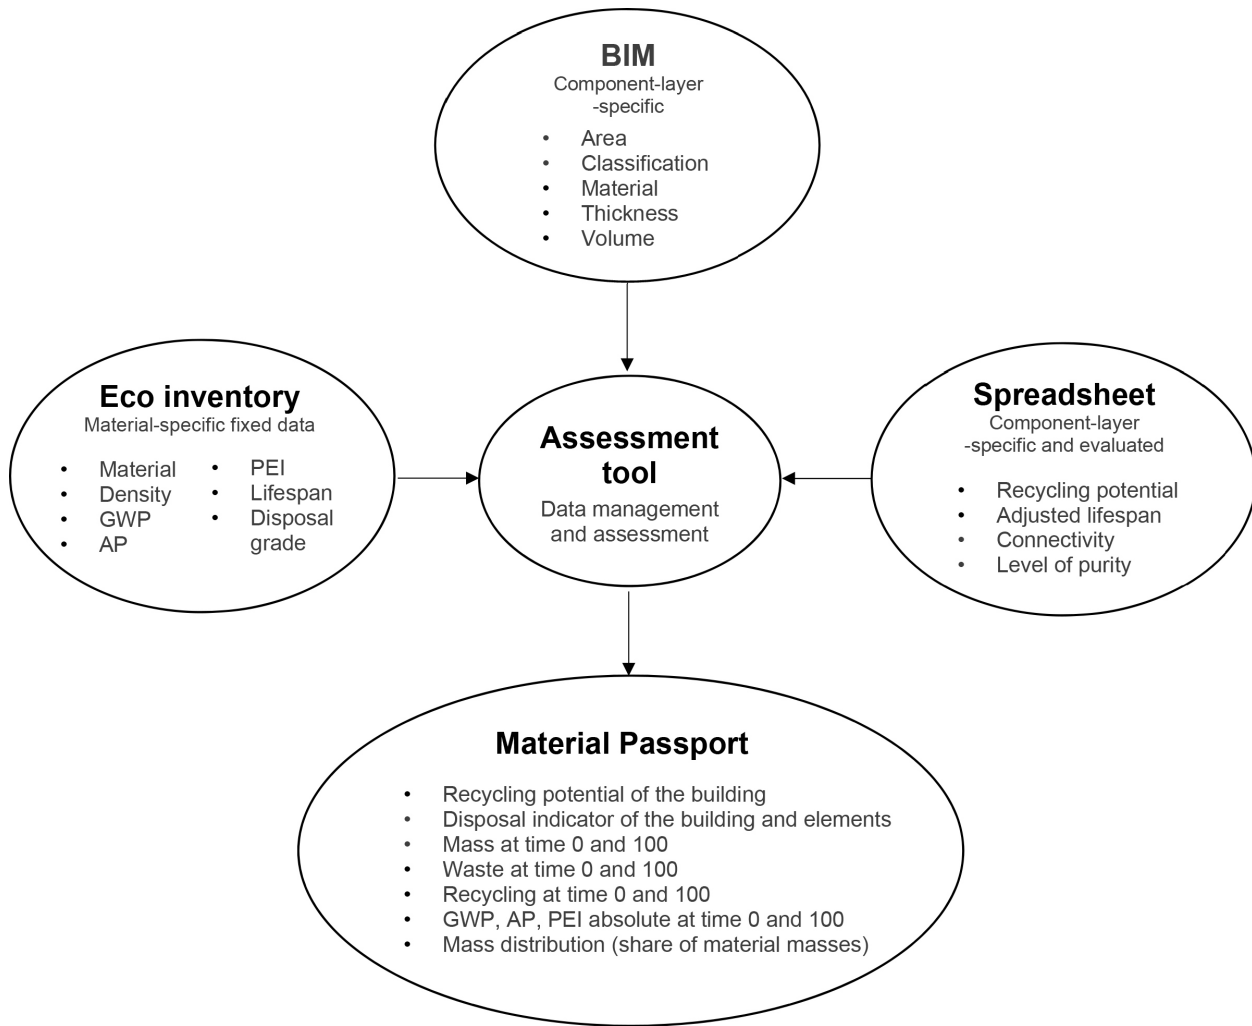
BIM
Component-layer -specific

- Area
- Classification
- Material
- Thickness
- Volume

Eco inventory
Material-specific fixed data

- Material
- Density
- GWP
- AP

- PEI
- Lifespan
- Disposal grade

Assessment tool
Data management and assessment

Spreadsheet
Component-layer -specific and evaluated

- Recycling potential
- Adjusted lifespan
- Connectivity
- Level of purity

Material Passport

- Recycling potential of the building
- Disposal indicator of the building and elements
- Mass at time 0 and 100
- Waste at time 0 and 100
- Recycling at time 0 and 100
- GWP, AP, PEI absolute at time 0 and 100
- Mass distribution (share of material masses)